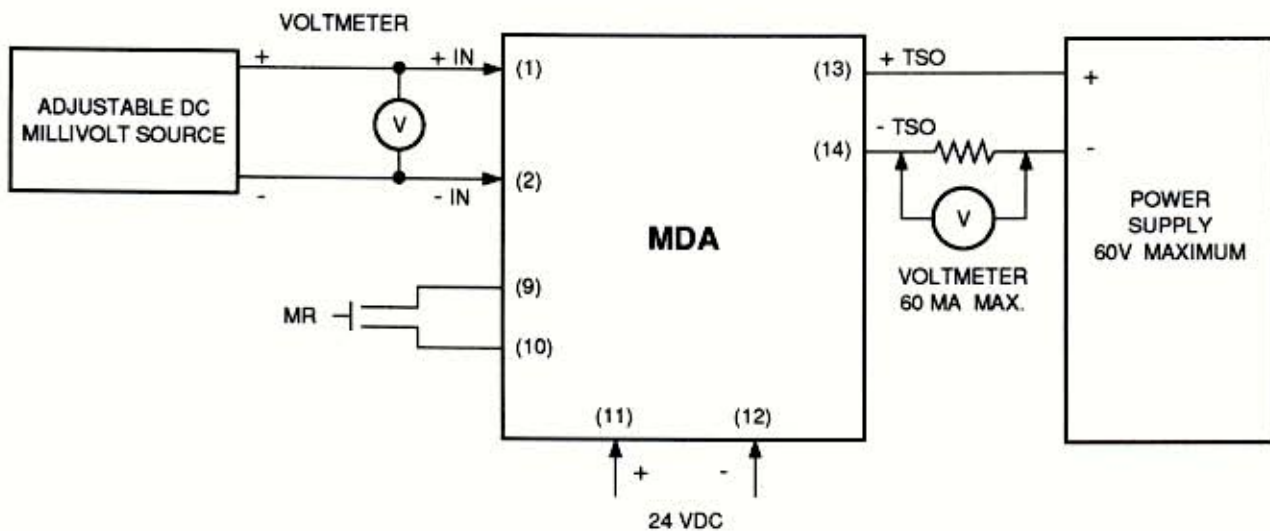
VOLTMETER

ADJUSTABLE DC MILLIVOLT SOURCE

+

-

V

+ IN

- IN

(1)

(2)

(9)

(10)

MR

MDA

(11)

(12)

+

-

24 VDC

(13)

(14)

+ TSO

- TSO

V

VOLTMETER
60 MA MAX.

+

-

POWER SUPPLY
60V MAXIMUM